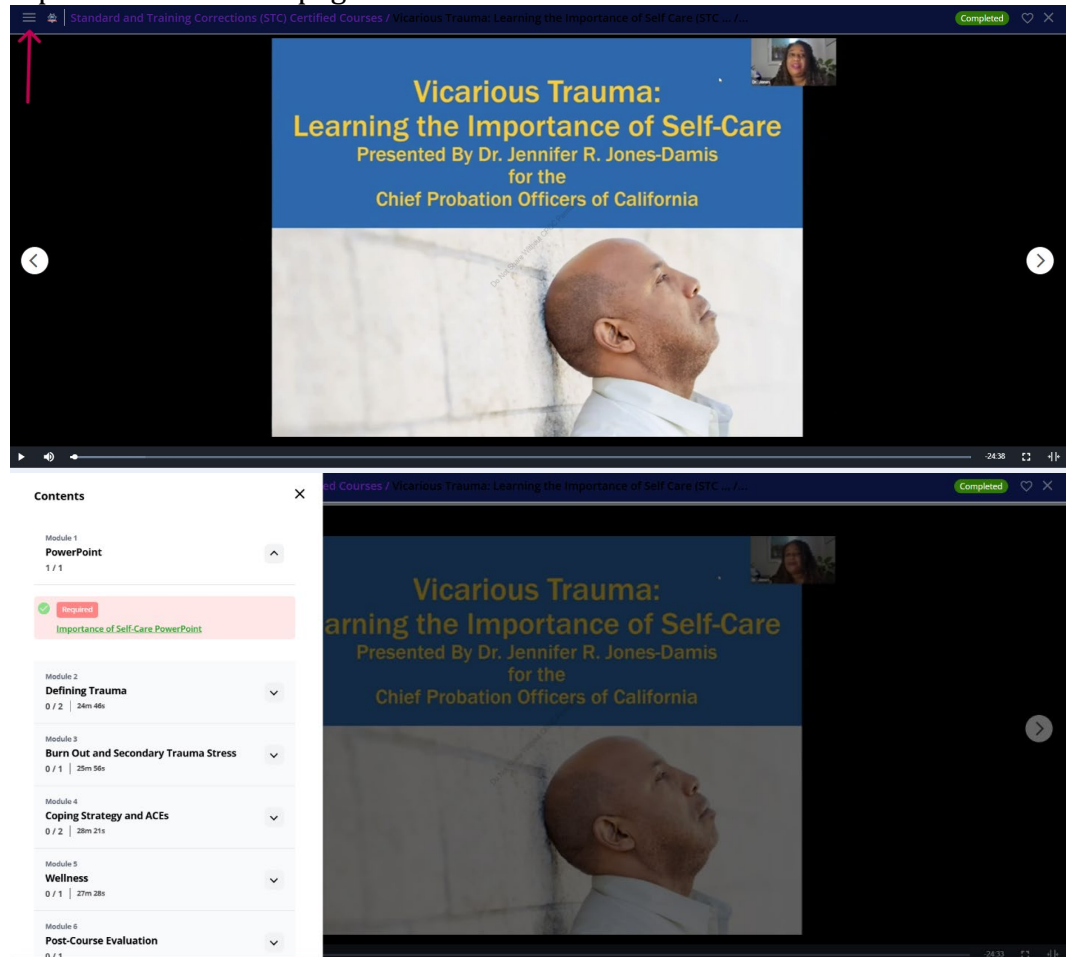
Standard and Training Corrections (STC) Certified Courses / Vicarious Trauma: Learning the Importance of Self Care (STC ... /...

Completed

Vicarious Trauma:
Learning the Importance of Self-Care
Presented By Dr. Jennifer R. Jones-Damis
for the
Chief Probation Officers of California

-24:38

Contents

Module 1
PowerPoint
1 / 1

Required
Importance of Self-Care PowerPoint

Module 2
Defining Trauma
0 / 2 | 24m 46s

Module 3
Burn Out and Secondary Trauma Stress
0 / 1 | 25m 56s

Module 4
Coping Strategy and ACEs
0 / 2 | 28m 21s

Module 5
Wellness
0 / 1 | 27m 28s

Module 6
Post-Course Evaluation
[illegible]

ed Courses / Vicarious Trauma: Learning the Importance of Self Care (STC ... / ...

Completed

Vicarious Trauma:
arning the Importance of Self-Care
Presented By Dr. Jennifer R. Jones-Damis
for the
Chief Probation Officers of California

-24:33